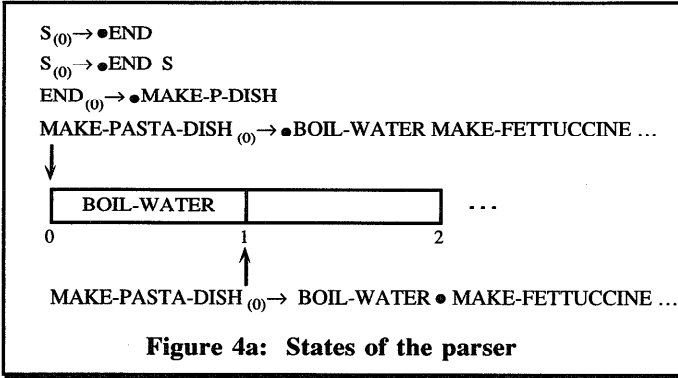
$S_{(0)} \rightarrow \bullet$END

$S_{(0)} \rightarrow \bullet$END S

END$_{(0)} \rightarrow \bullet$MAKE-P-DISH

MAKE-PASTA-DISH $_{(0)} \rightarrow \bullet$BOIL-WATER MAKE-FETTUCCINE ...

| BOIL-WATER | | ... |
|---|---|---|

0 1 2

MAKE-PASTA-DISH $_{(0)} \rightarrow$ BOIL-WATER $\bullet$ MAKE-FETTUCCINE ...

**Figure 4a: States of the parser**